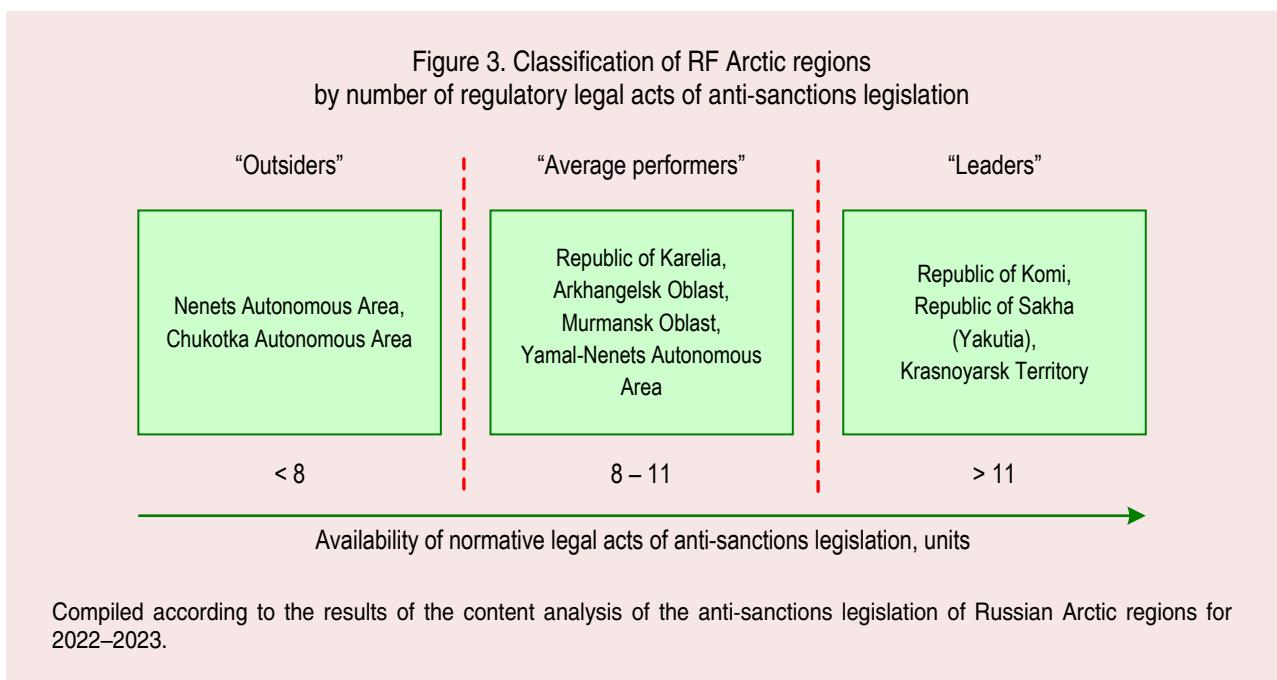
Figure 3. Classification of RF Arctic regions by number of regulatory legal acts of anti-sanctions legislation

“Outsiders”

“Average performers”

“Leaders”

Nenets Autonomous Area, Chukotka Autonomous Area

Republic of Karelia, Arkhangelsk Oblast, Murmansk Oblast, Yamal-Nenets Autonomous Area

Republic of Komi, Republic of Sakha (Yakutia), Krasnoyarsk Territory

< 8

8 – 11

> 11

Availability of normative legal acts of anti-sanctions legislation, units

Compiled according to the results of the content analysis of the anti-sanctions legislation of Russian Arctic regions for 2022–2023.